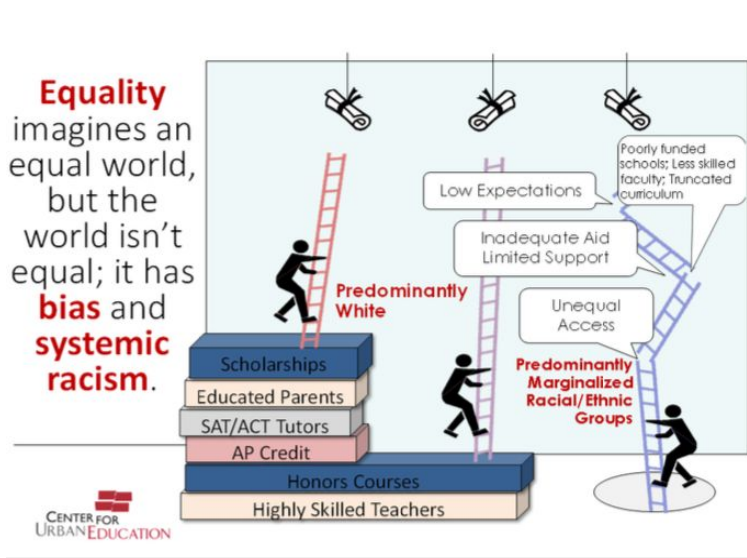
Equality imagines an equal world, but the world isn't equal; it has bias and systemic racism.

Predominantly White

Scholarships
Educated Parents
SAT/ACT Tutors
AP Credit
Honors Courses
Highly Skilled Teachers

Low Expectations

Poorly funded schools; Less skilled faculty; Truncated curriculum

Inadequate Aid Limited Support

Unequal Access

Predominantly Marginalized Racial/Ethnic Groups

CENTER FOR URBAN EDUCATION